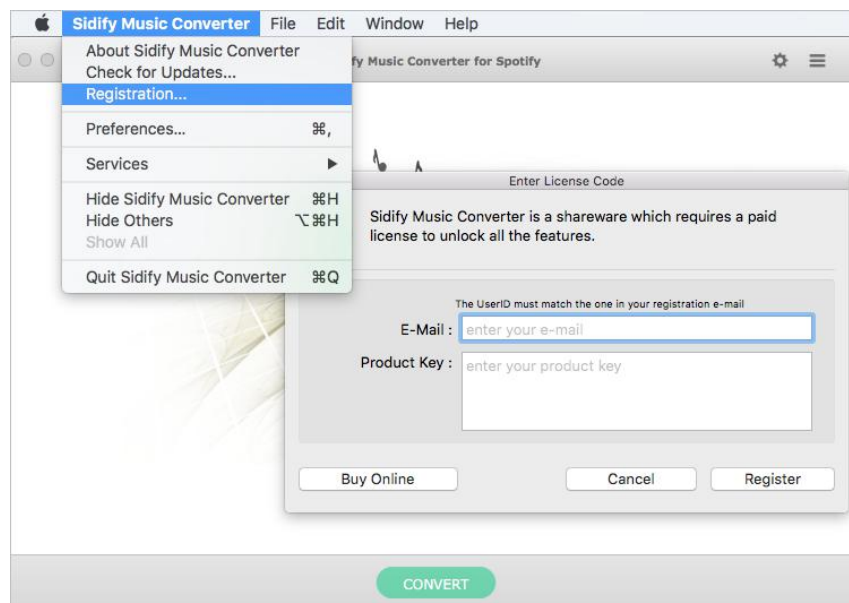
Sidify Music Converter File Edit Window Help

About Sidify Music Converter
Check for Updates...
Registration...
Preferences... ⌘,
Services ▶
Hide Sidify Music Converter ⌘H
Hide Others ⌥⌘H
Show All
Quit Sidify Music Converter ⌘Q

fy Music Converter for Spotify

Enter License Code

Sidify Music Converter is a shareware which requires a paid license to unlock all the features.

The UserID must match the one in your registration e-mail

E-Mail : enter your e-mail

Product Key : enter your product key

Buy Online

Cancel

Register

CONVERT